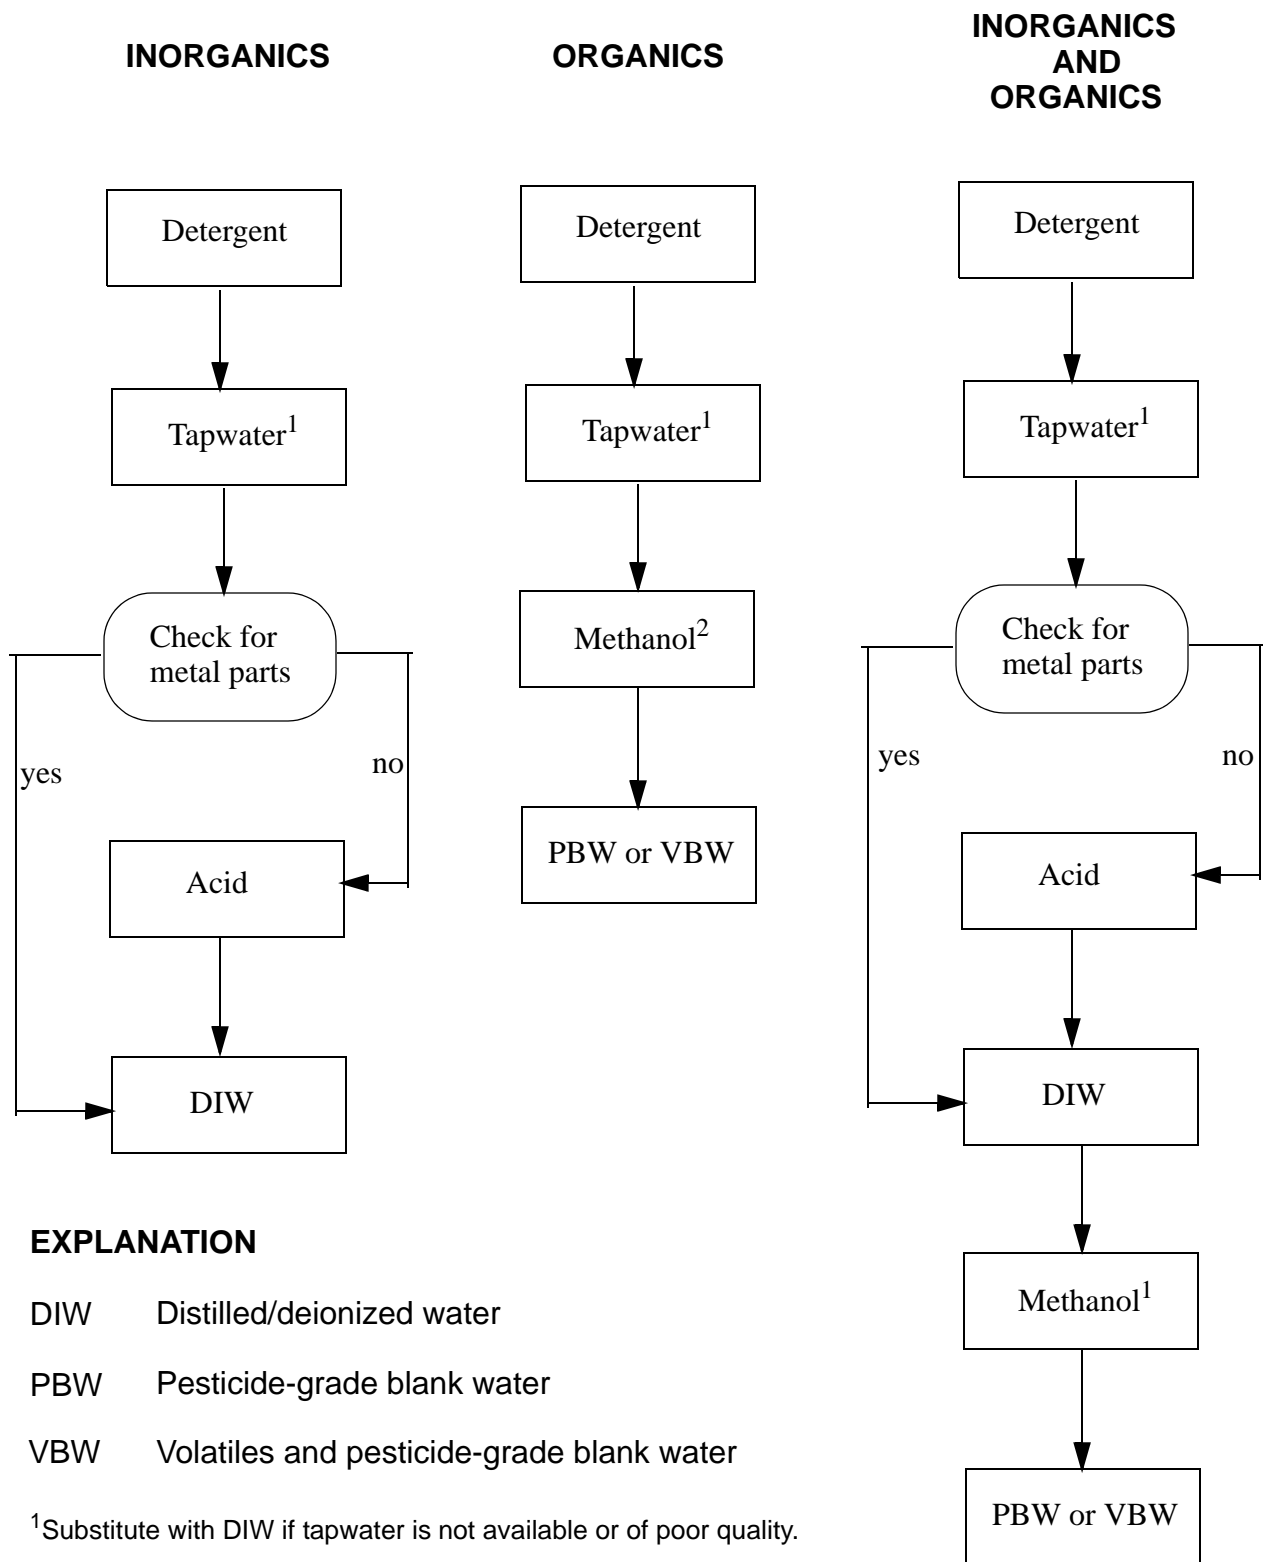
INORGANICS

Detergent

Tapwater$^1$

Check for metal parts

yes

no

Acid

DIW

ORGANICS

Detergent

Tapwater$^1$

Methanol$^2$

PBW or VBW

INORGANICS AND ORGANICS

Detergent

Tapwater$^1$

Check for metal parts

yes

no

Acid

DIW

Methanol$^1$

PBW or VBW

EXPLANATION

DIW Distilled/deionized water

PBW Pesticide-grade blank water

VBW Volatiles and pesticide-grade blank water

$^1$Substitute with DIW if tapwater is not available or of poor quality.